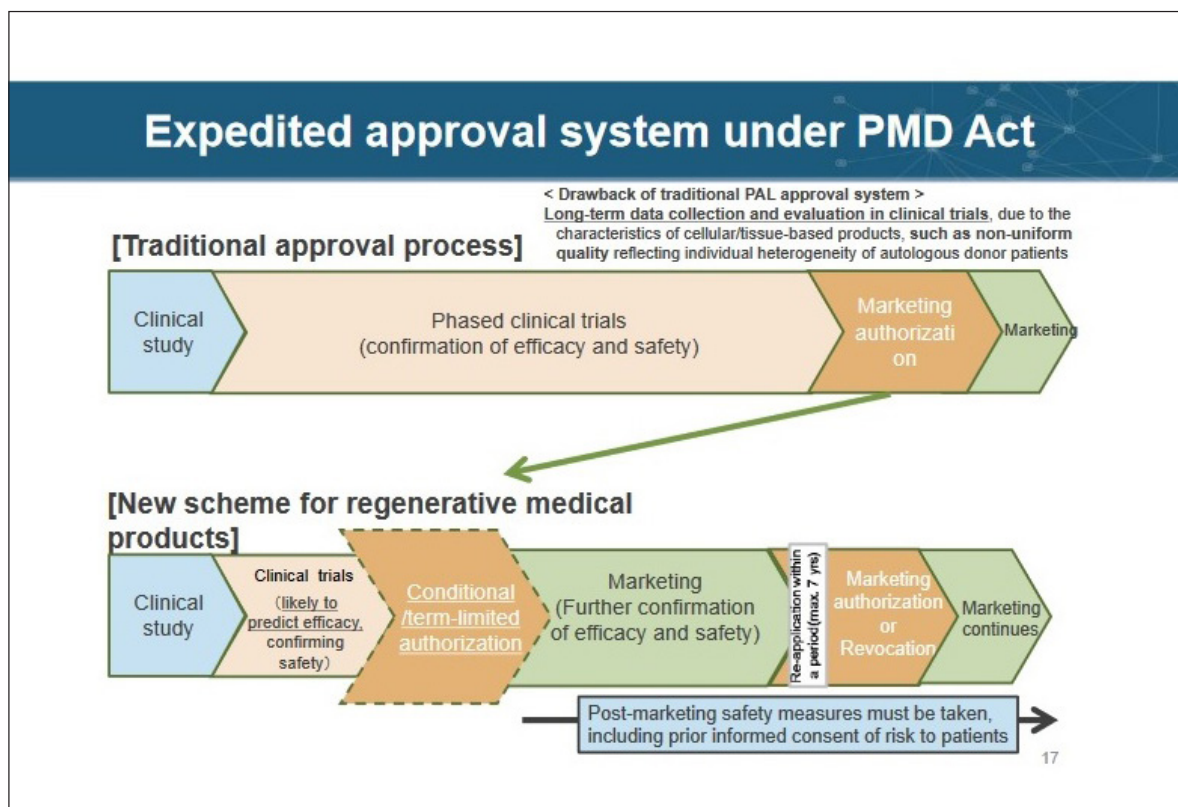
Expedited approval system under PMD Act

< Drawback of traditional PAL approval system >
Long-term data collection and evaluation in clinical trials, due to the characteristics of cellular/tissue-based products, such as non-uniform quality reflecting individual heterogeneity of autologous donor patients

[Traditional approval process]

Clinical study

Phased clinical trials (confirmation of efficacy and safety)

Marketing authorization

Marketing

[New scheme for regenerative medical products]

Clinical study

Clinical trials (likely to predict efficacy, confirming safety)

Conditional /term-limited authorization

Marketing (Further confirmation of efficacy and safety)

Re-application within a period (max. 7 yrs)

Marketing authorization or Revocation

Marketing continues

Post-marketing safety measures must be taken, including prior informed consent of risk to patients

17